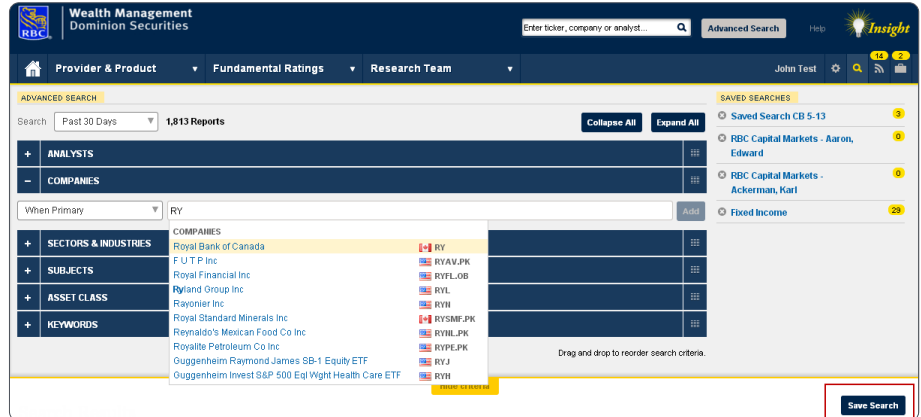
RBC Wealth Management Dominion Securities

Enter ticker, company or analyst...

Advanced Search

Help

Insight

14

2

Provider & Product

Fundamental Ratings

Research Team

John Test

ADVANCED SEARCH

Search

Past 30 Days

1,813 Reports

Collapse All

Expand All

+ ANALYSTS

− COMPANIES

When Primary

RY

Add

+ SECTORS & INDUSTRIES

+ SUBJECTS

+ ASSET CLASS

+ KEYWORDS

COMPANIES

| | |
|---|---|
| Royal Bank of Canada | RY |
| F U T P Inc | RYAV.PK |
| Royal Financial Inc | RYFL.OB |
| Ryland Group Inc | RYL |
| Rayonier Inc | RYN |
| Royal Standard Minerals Inc | RYSMF.PK |
| Reynaldo's Mexican Food Co Inc | RYNL.PK |
| Royalite Petroleum Co Inc | RYPE.PK |
| Guggenheim Raymond James SB-1 Equity ETF | RYJ |
| Guggenheim Invest S&P 500 Eql Wght Health Care ETF | RYH |

Drag and drop to reorder search criteria.

Hide criteria

SAVED SEARCHES

Saved Search CB 5-13 3

RBC Capital Markets - Aaron, Edward 0

RBC Capital Markets - Ackerman, Karl 0

Fixed Income 29

Save Search